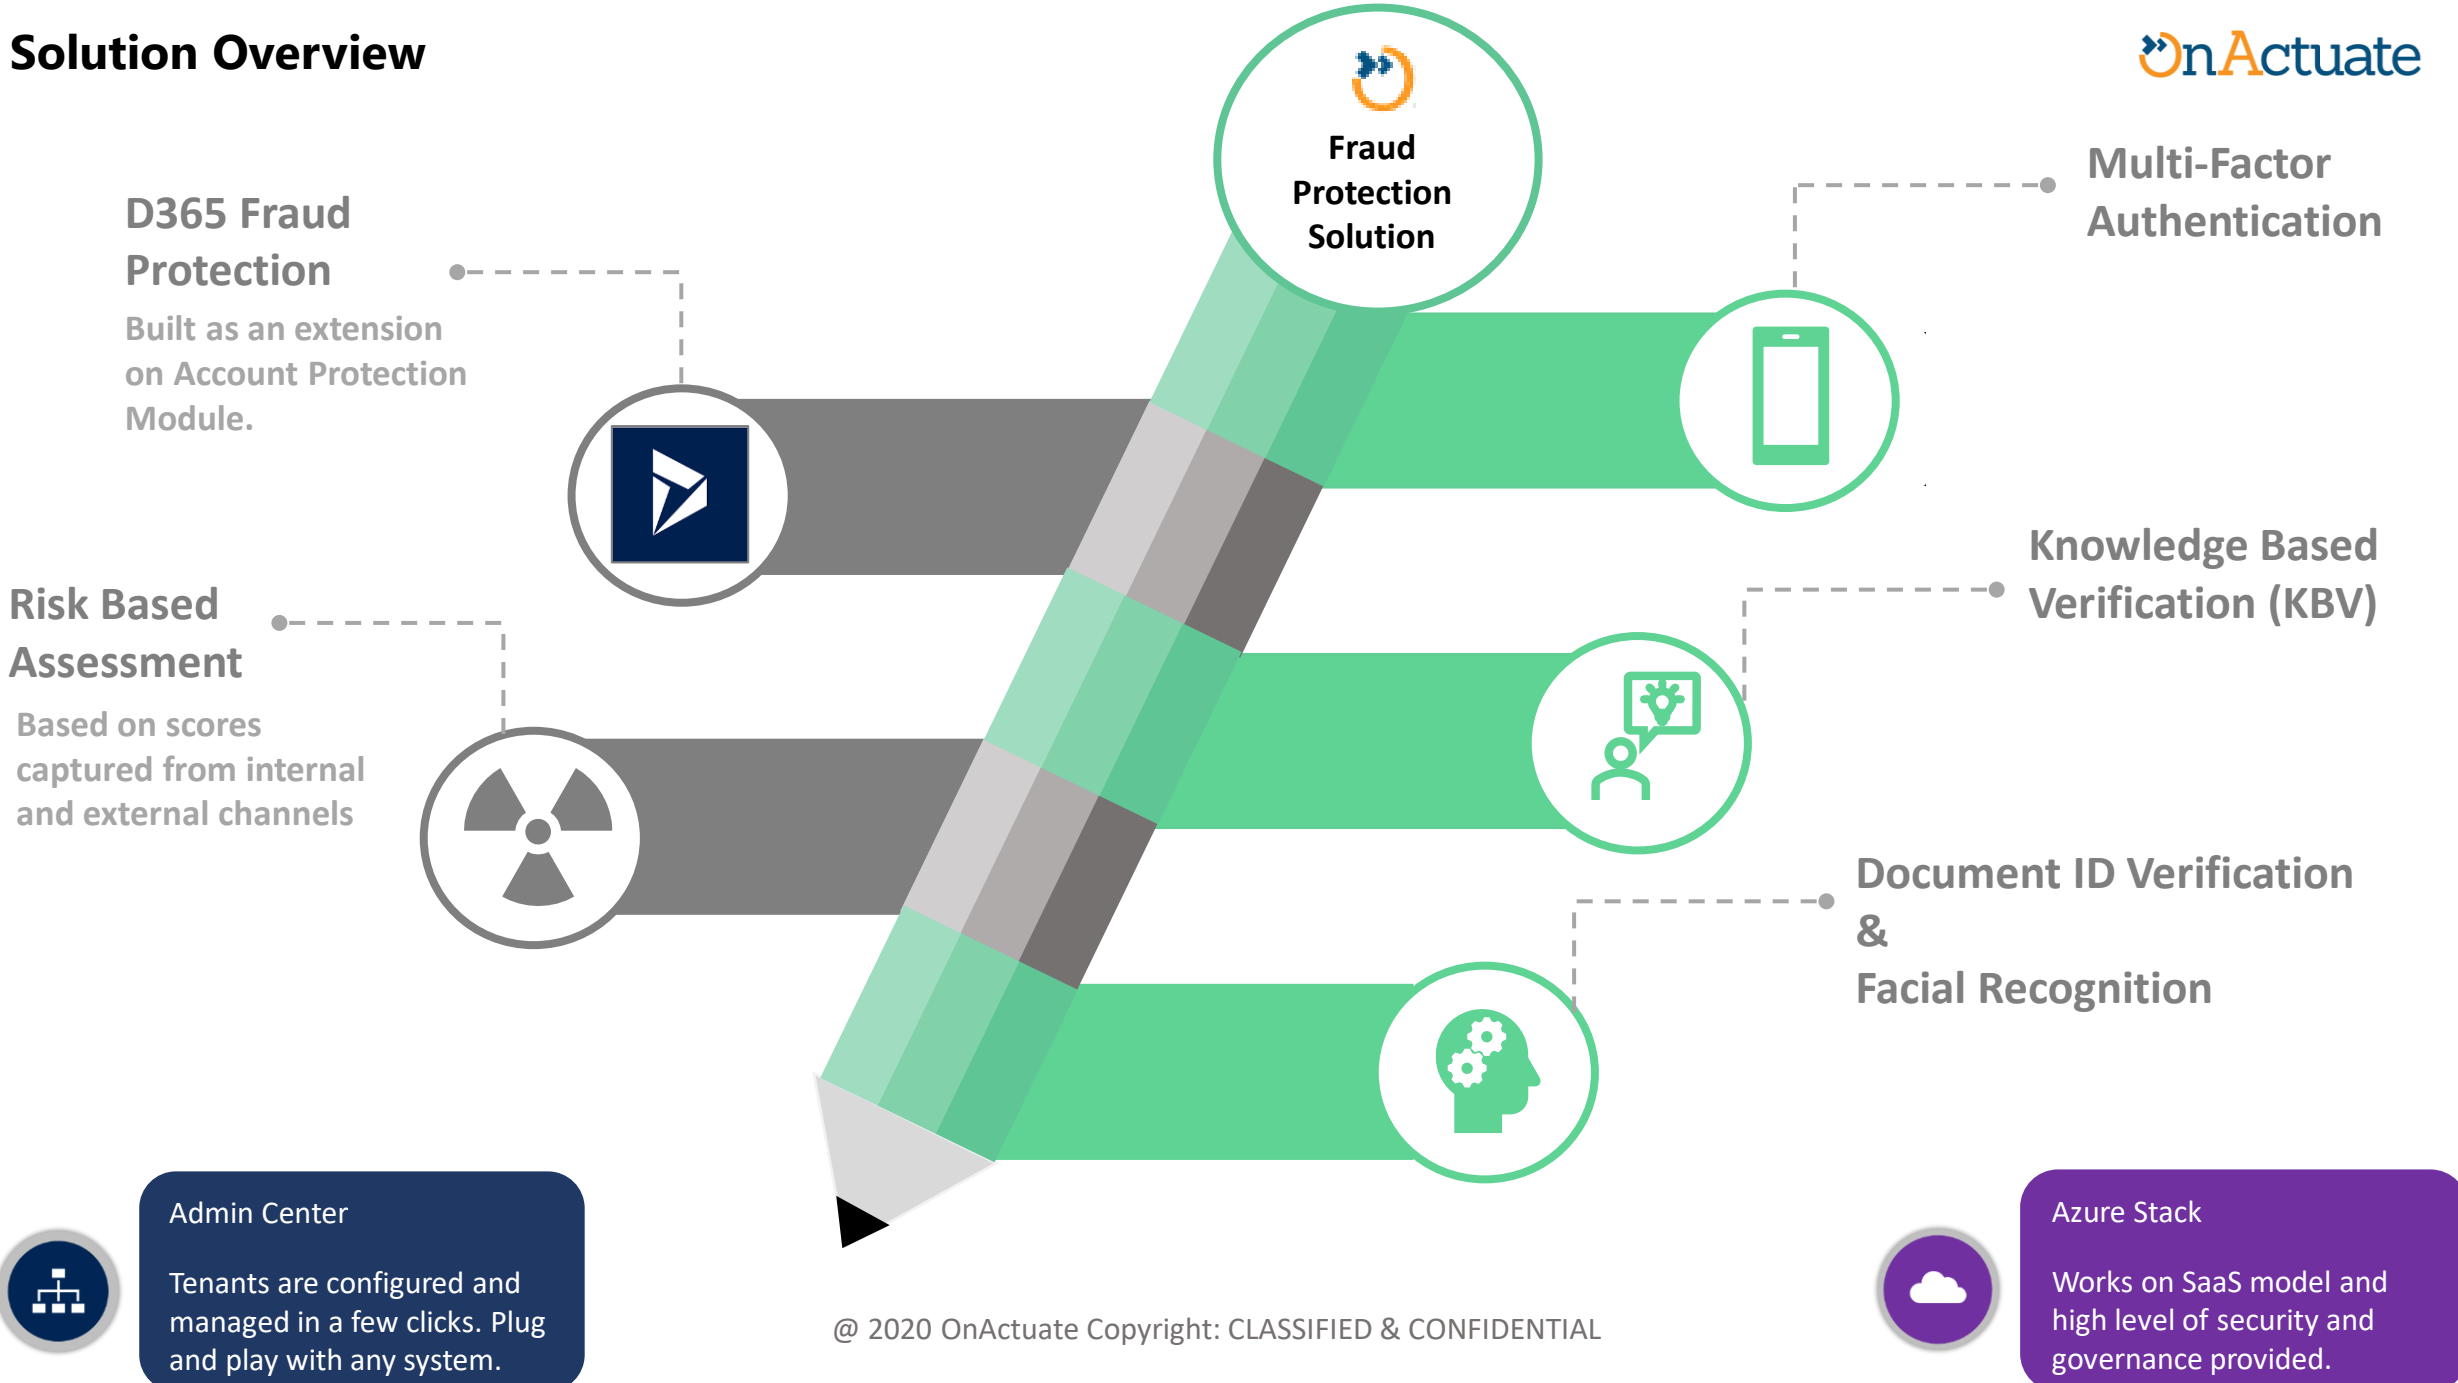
Solution Overview

OnActuate

Fraud Protection Solution

D365 Fraud Protection

Built as an extension on Account Protection Module.

Multi-Factor Authentication

Knowledge Based Verification (KBV)

Risk Based Assessment

Based on scores captured from internal and external channels

Document ID Verification & Facial Recognition

Admin Center

Tenants are configured and managed in a few clicks. Plug and play with any system.

@ 2020 OnActuate Copyright: CLASSIFIED & CONFIDENTIAL

Azure Stack

Works on SaaS model and high level of security and governance provided.